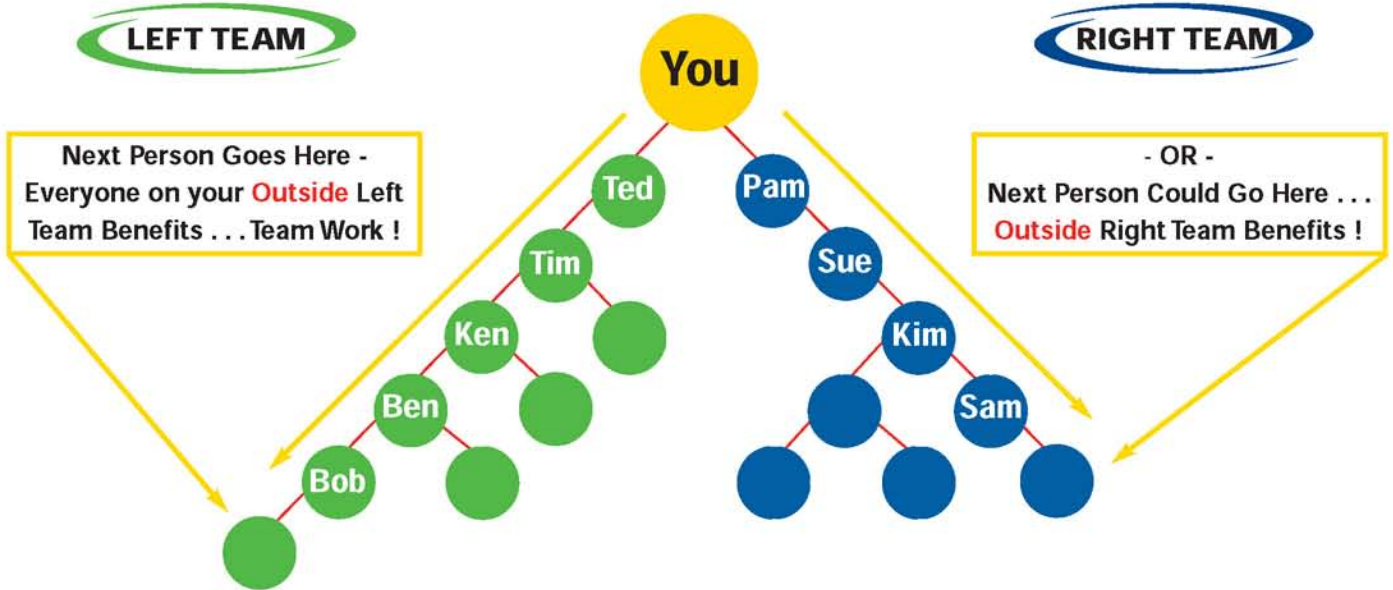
LEFT TEAM

You

RIGHT TEAM

Next Person Goes Here - Everyone on your Outside Left Team Benefits . . . Team Work !

- OR - Next Person Could Go Here . . . Outside Right Team Benefits !

Ted

Tim

Ken

Ben

Bob

Pam

Sue

Kim

Sam